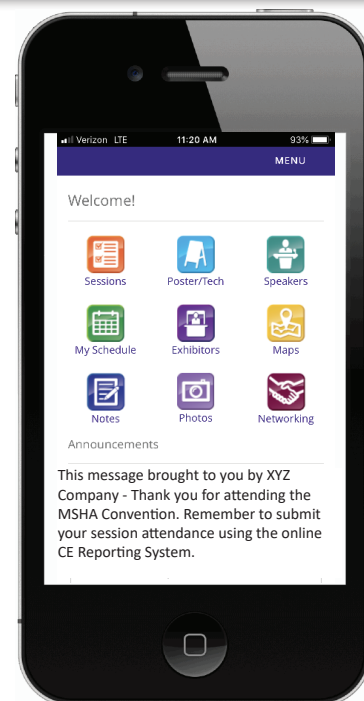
Verizon LTE 11:20 AM 93%

MENU

Welcome!

Sessions
Poster/Tech
Speakers
My Schedule
Exhibitors
Maps
Notes
Photos
Networking

Announcements

This message brought to you by XYZ Company - Thank you for attending the MSHA Convention. Remember to submit your session attendance using the online CE Reporting System.